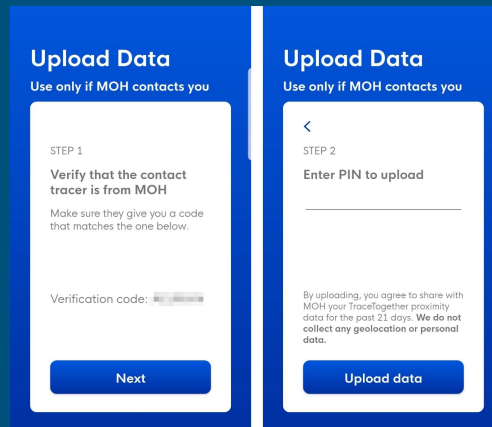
Upload Data
Use only if MOH contacts you

STEP 1
Verify that the contact tracer is from MOH
Make sure they give you a code that matches the one below.

Verification code: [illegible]

Next

Upload Data
Use only if MOH contacts you

<
STEP 2
Enter PIN to upload

By uploading, you agree to share with MOH your TraceTogether proximity data for the past 21 days. We do not collect any geolocation or personal data.

Upload data